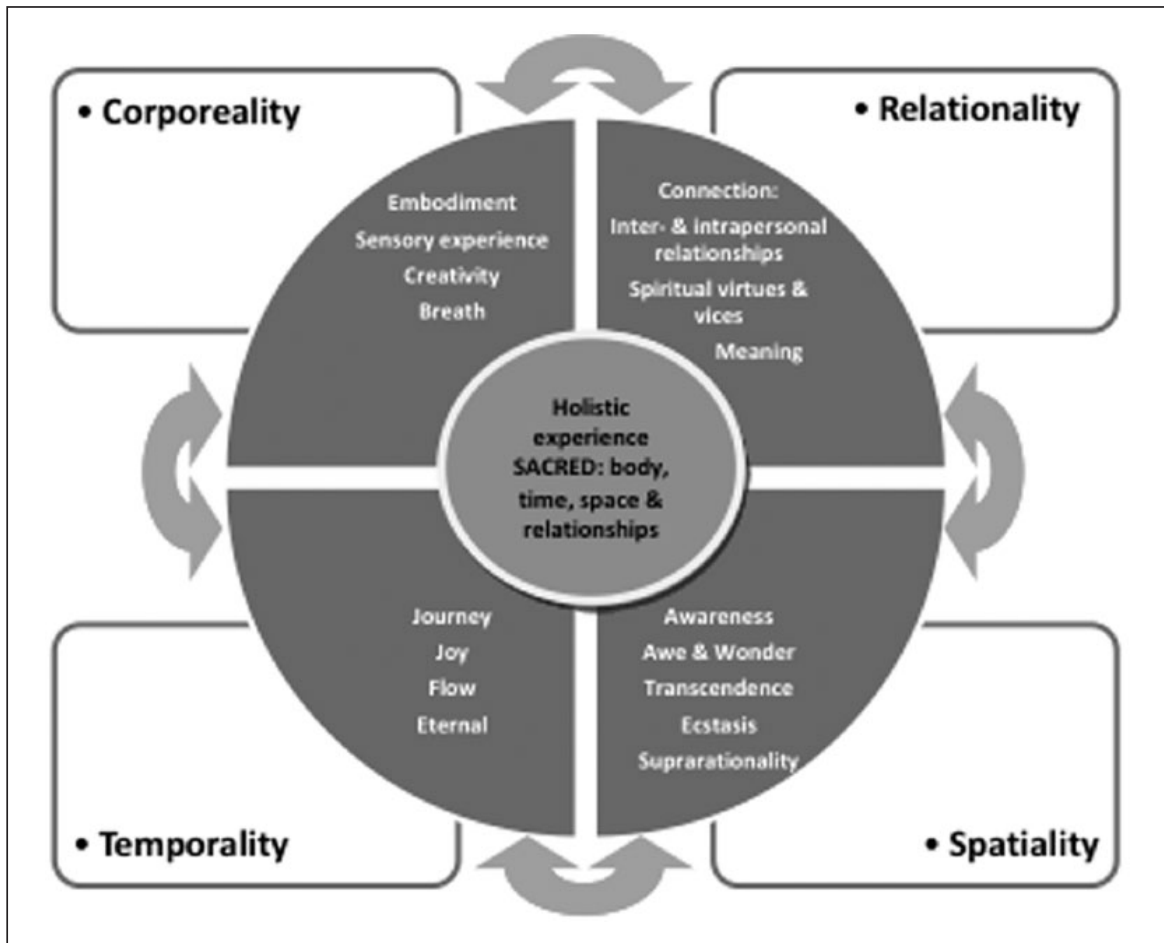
• Corporeality

• Relationality

Embodiment
Sensory experience
Creativity
Breath

Connection:
Inter- & intrapersonal relationships
Spiritual virtues & vices
Meaning

Holistic experience SACRED: body, time, space & relationships

Journey
Joy
Flow
Eternal

Awareness
Awe & Wonder
Transcendence
Ecstasis
Suprarationality

• Temporality

• Spatiality